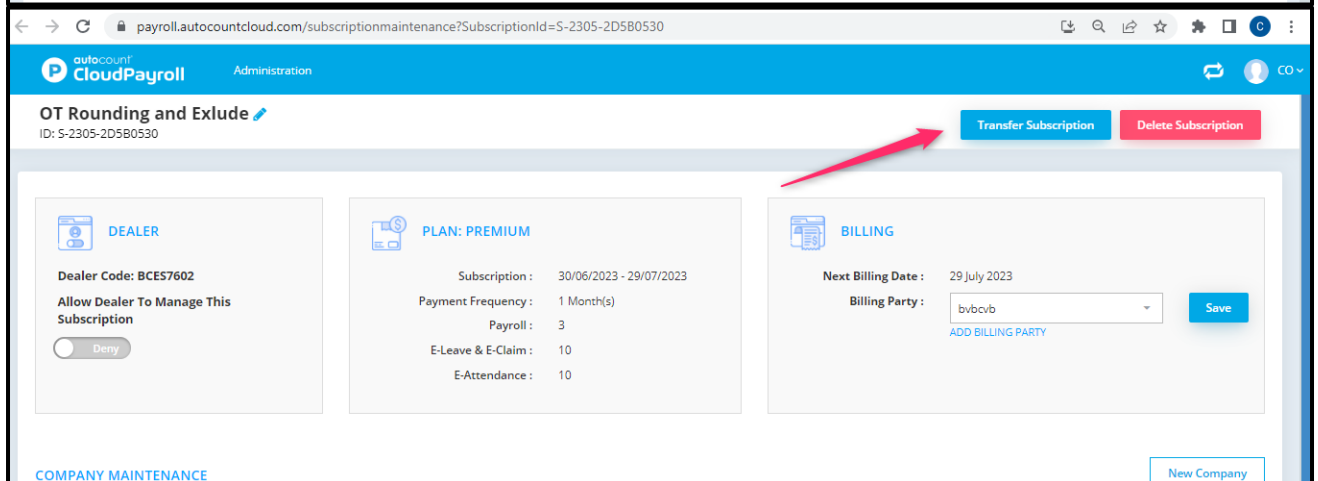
payroll.autocountcloud.com/subscriptionmaintenance?SubscriptionId=S-2305-2D5B0530

C

autocount CloudPayroll

Administration

CO

OT Rounding and Exlude
ID: S-2305-2D5B0530

Transfer Subscription

Delete Subscription

DEALER

Dealer Code: BCES7602

Allow Dealer To Manage This Subscription

Deny

PLAN: PREMIUM

| | |
|---|---|
| Subscription : | 30/06/2023 - 29/07/2023 |
| Payment Frequency : | 1 Month(s) |
| Payroll : | 3 |
| E-Leave & E-Claim : | 10 |
| E-Attendance : | 10 |

BILLING

Next Billing Date : 29 July 2023

Billing Party : bvbcvb

ADD BILLING PARTY

Save

COMPANY MAINTENANCE

New Company